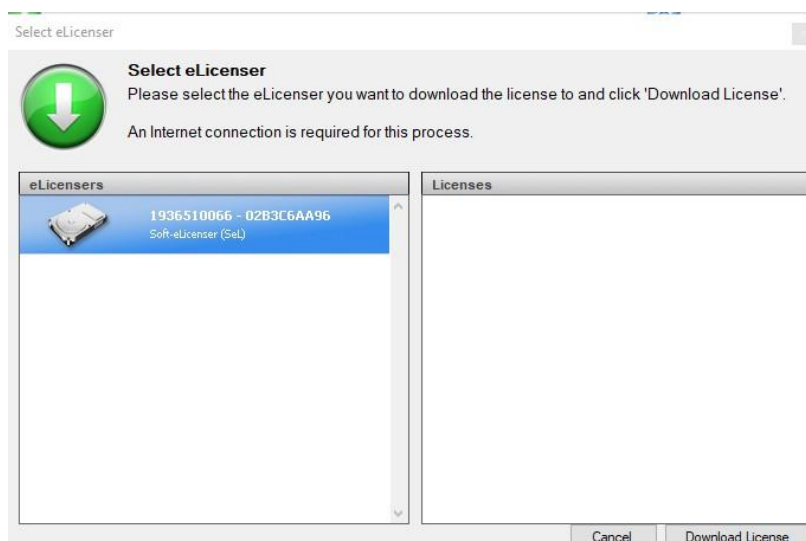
Select eLicenser

Select eLicenser
Please select the eLicenser you want to download the license to and click 'Download License'.

An Internet connection is required for this process.

eLicensers

1936510066 - 02B3C6AA96
Soft-eLicenser (SeL)

Licenses

Cancel
Download License